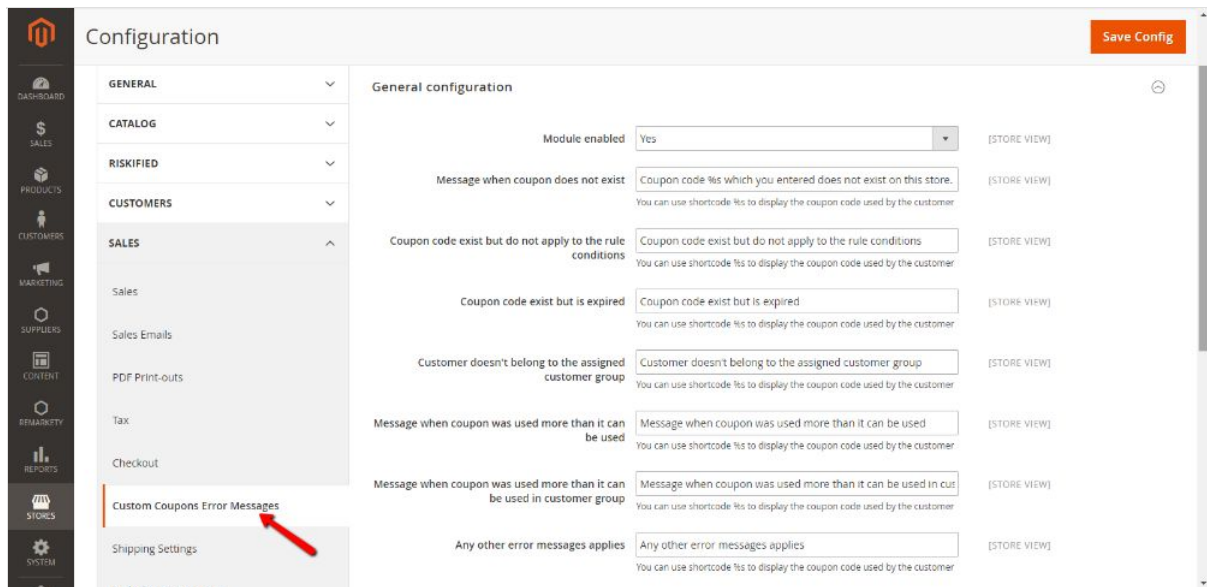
DASHBOARD
SALES
PRODUCTS
CUSTOMERS
MARKETING
SUPPLIERS
CONTENT
REMARKETY
REPORTS
STORES
SYSTEM

Configuration

Save Config

GENERAL
CATALOG
RISKIFIED
CUSTOMERS
SALES
Sales
Sales Emails
PDF Print-outs
Tax
Checkout
Custom Coupons Error Messages
Shipping Settings

General configuration

Module enabled | Yes | [STORE VIEW]

Message when coupon does not exist | Coupon code %s which you entered does not exist on this store. | [STORE VIEW]
You can use shortcode %s to display the coupon code used by the customer

Coupon code exist but do not apply to the rule conditions | Coupon code exist but do not apply to the rule conditions | [STORE VIEW]
You can use shortcode %s to display the coupon code used by the customer

Coupon code exist but is expired | Coupon code exist but is expired | [STORE VIEW]
You can use shortcode %s to display the coupon code used by the customer

Customer doesn't belong to the assigned customer group | Customer doesn't belong to the assigned customer group | [STORE VIEW]
You can use shortcode %s to display the coupon code used by the customer

Message when coupon was used more than it can be used | Message when coupon was used more than it can be used | [STORE VIEW]
You can use shortcode %s to display the coupon code used by the customer

Message when coupon was used more than it can be used in customer group | Message when coupon was used more than it can be used in cus | [STORE VIEW]
You can use shortcode %s to display the coupon code used by the customer

Any other error messages applies | Any other error messages applies | [STORE VIEW]
You can use shortcode %s to display the coupon code used by the customer